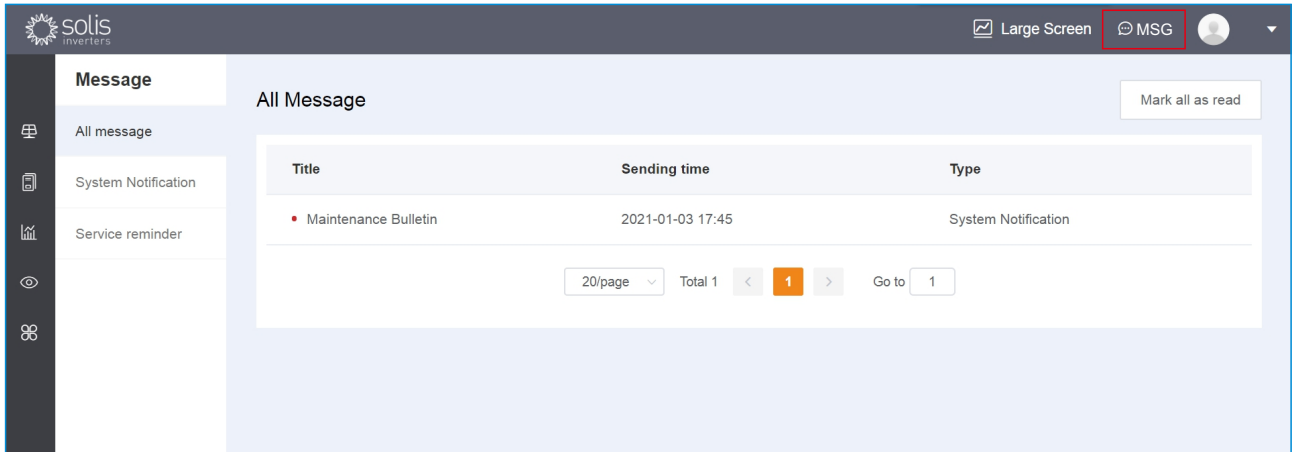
solis inverters

Large Screen MSG

Message

All message

System Notification

Service reminder

All Message

Mark all as read

| Title | Sending time | Type |
|---|---|---|
| • Maintenance Bulletin | 2021-01-03 17:45 | System Notification |

20/page Total 1 < 1 > Go to 1